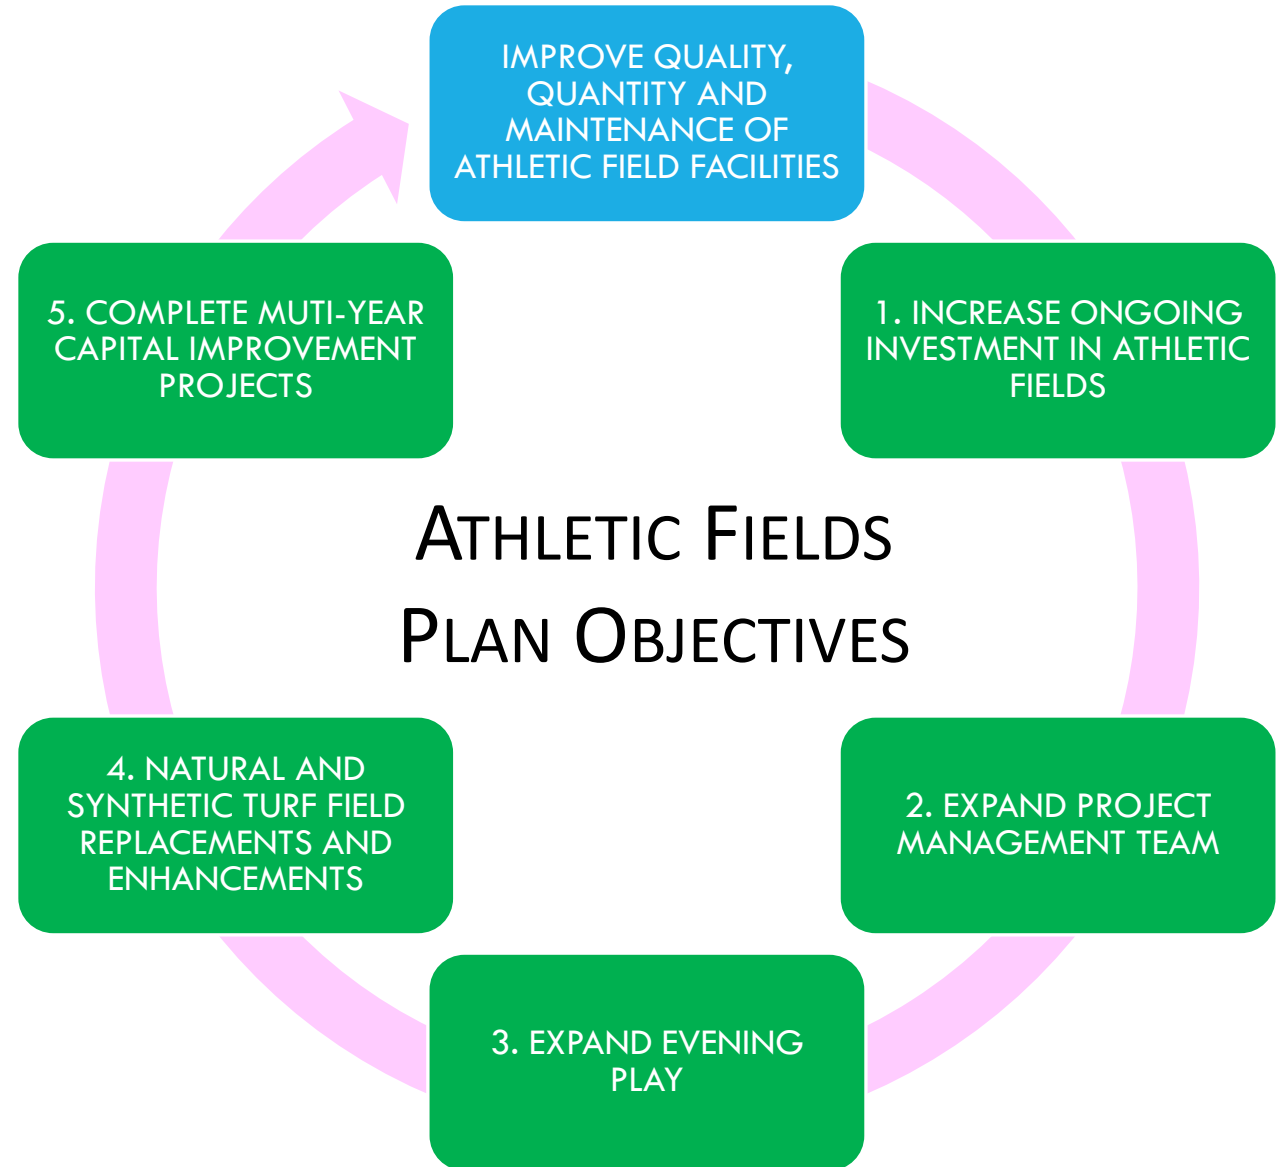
IMPROVE QUALITY, QUANTITY AND MAINTENANCE OF ATHLETIC FIELD FACILITIES

1. INCREASE ONGOING INVESTMENT IN ATHLETIC FIELDS

2. EXPAND PROJECT MANAGEMENT TEAM

3. EXPAND EVENING PLAY

4. NATURAL AND SYNTHETIC TURF FIELD REPLACEMENTS AND ENHANCEMENTS

5. COMPLETE MUTI-YEAR CAPITAL IMPROVEMENT PROJECTS

ATHLETIC FIELDS PLAN OBJECTIVES